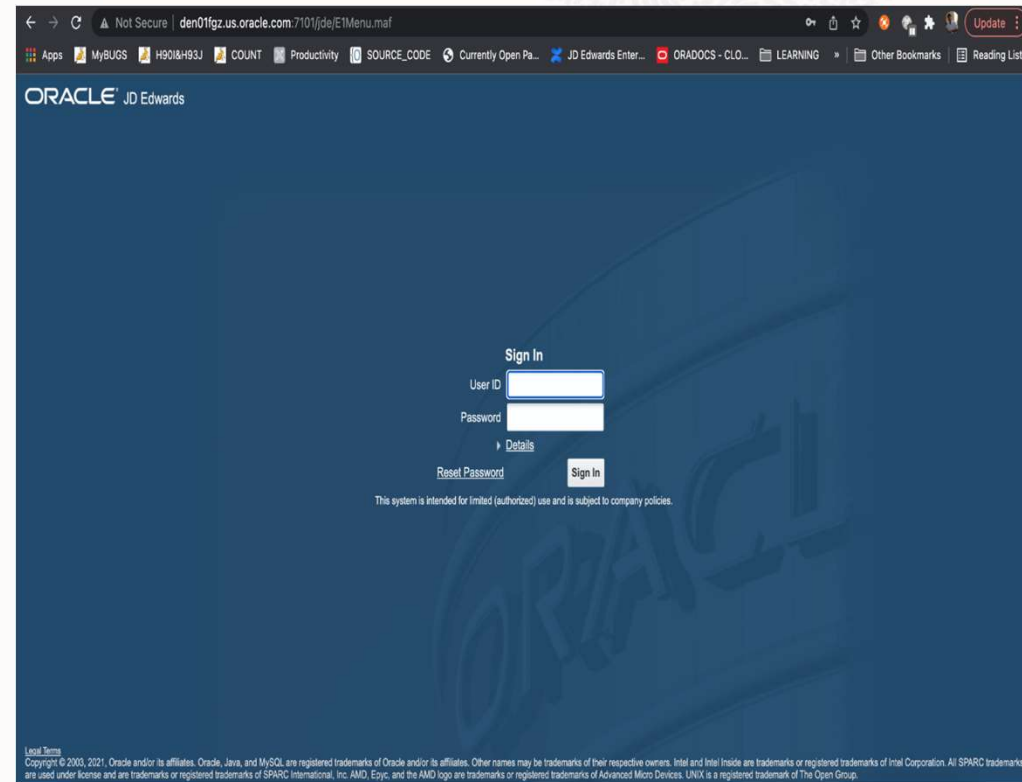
Not Secure | den01fgz.us.oracle.com:7101/jde/E1Menu.maf

Update

Apps MyBUGS H90I&H93J COUNT Productivity SOURCE_CODE Currently Open Pa... JD Edwards Enter... ORADOCS - CLO... LEARNING » Other Bookmarks Reading List

ORACLE JD Edwards

Sign In

User ID

Password

Details

Reset Password

Sign In

This system is intended for limited (authorized) use and is subject to company policies.

Legal Terms
Copyright © 2003, 2021, Oracle and/or its affiliates. Oracle, Java, and MySQL are registered trademarks of Oracle and/or its affiliates. Other names may be trademarks of their respective owners. Intel and Intel Inside are trademarks or registered trademarks of Intel Corporation. All SPARC trademarks are used under license and are trademarks or registered trademarks of SPARC International, Inc. AMD, Epyc, and the AMD logo are trademarks or registered trademarks of Advanced Micro Devices. UNIX is a registered trademark of The Open Group.